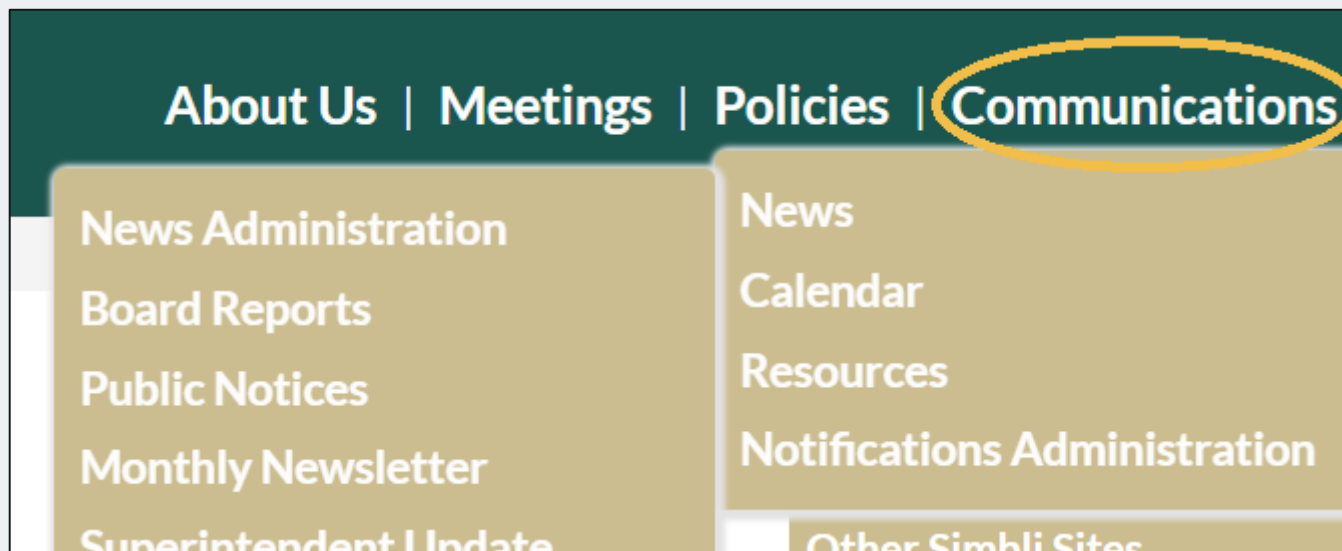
About Us | Meetings | Policies | Communications

News Administration
Board Reports
Public Notices
Monthly Newsletter
Superintendent Update

News
Calendar
Resources
Notifications Administration

Other Simbli Sites